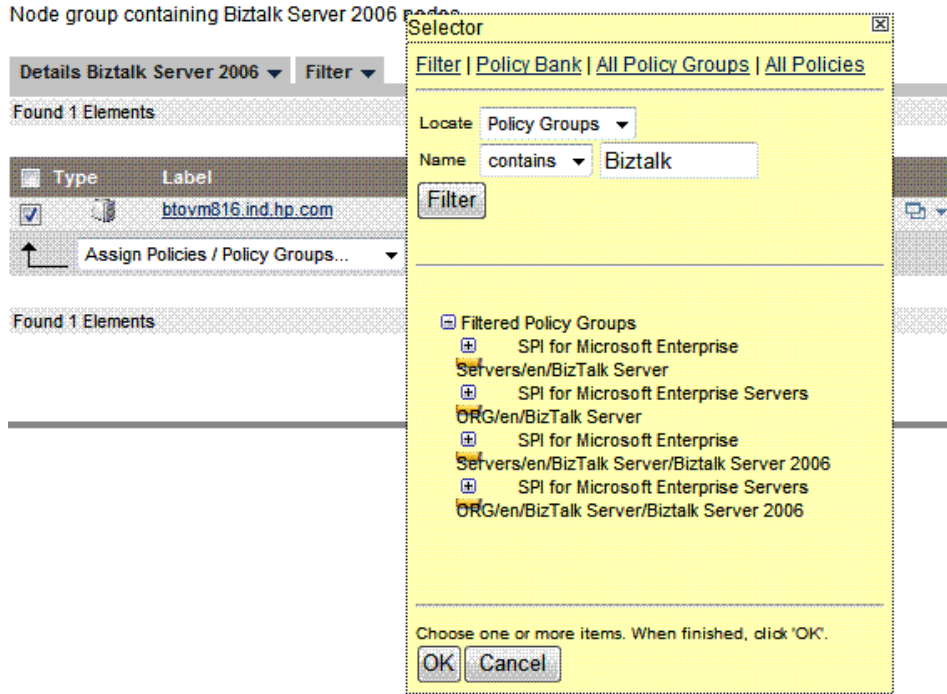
Node group containing Biztalk Server 2006 nodes

Details Biztalk Server 2006 ▾ Filter ▾

Found 1 Elements

Type Label

btovm816.ind.hp.com

Assign Policies / Policy Groups...

Found 1 Elements

Selector

Filter | Policy Bank | All Policy Groups | All Policies

Locate Policy Groups

Name contains Biztalk

Filter

Filtered Policy Groups

SPI for Microsoft Enterprise Servers/en/BizTalk Server

SPI for Microsoft Enterprise Servers ORG/en/BizTalk Server

SPI for Microsoft Enterprise Servers/en/BizTalk Server/Biztalk Server 2006

SPI for Microsoft Enterprise Servers ORG/en/BizTalk Server/Biztalk Server 2006

Choose one or more items. When finished, click 'OK'.

OK Cancel